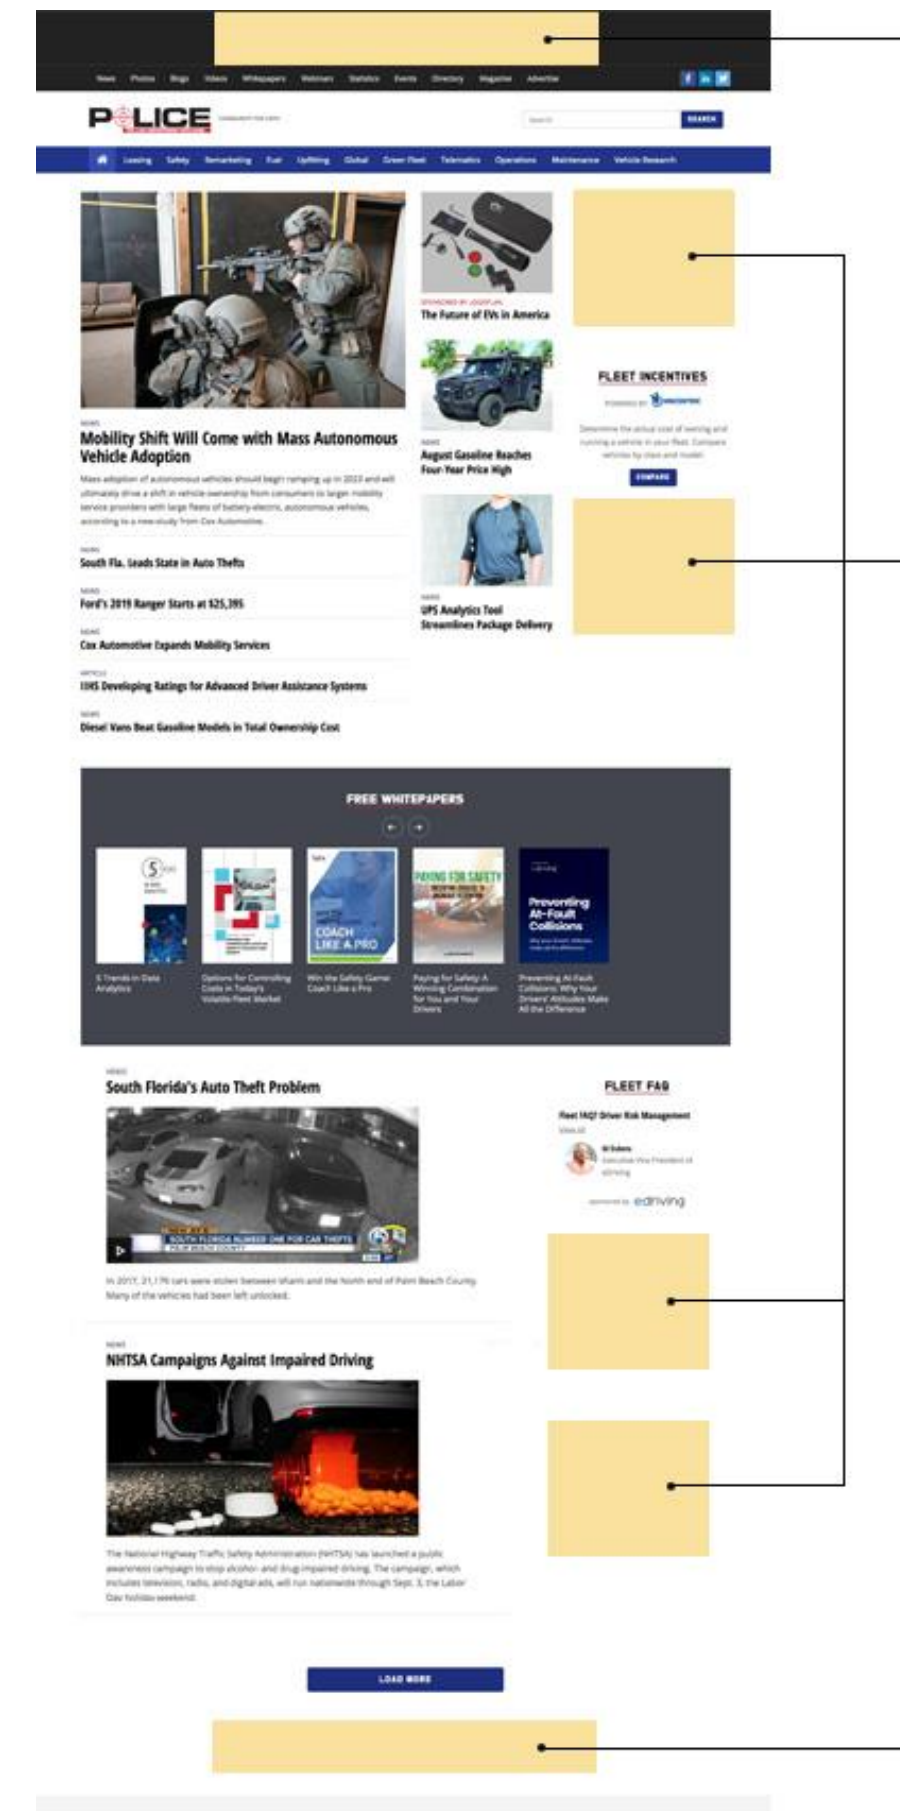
News Photos Blogs Videos Whitepapers Webinars Statistics Events Directory Magazine Advertise

POLICE

Search SEARCH

Leasing Safety Remarketing Fuel Upfitting Global Green Fleet Telematics Operations Maintenance Vehicle Research

NEWS
Mobility Shift Will Come with Mass Autonomous Vehicle Adoption

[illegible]

NEWS
South Fla. Leads State in Auto Thefts

NEWS
Ford's 2019 Ranger Starts at $25,395

NEWS
Cox Automotive Expands Mobility Services

ARTICLE
IIHS Developing Ratings for Advanced Driver Assistance Systems

NEWS
Diesel Vans Beat Gasoline Models in Total Ownership Cost

SPONSORED BY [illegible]
The Future of EVs in America

NEWS
August Gasoline Reaches Four-Year Price High

NEWS
UPS Analytics Tool Streamlines Package Delivery

FLEET INCENTIVES

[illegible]

COMPARE

FREE WHITEPAPERS

5 Trends in Data Analytics

Options for Controlling Costs in Today's Volatile Fleet Market

Win the Safety Game: Coach Like a Pro

Paying for Safety: A Winning Combination for You and Your Drivers

Preventing At-Fault Collisions: Why Your Drivers' Attitudes Make All the Difference

NEWS
South Florida's Auto Theft Problem

SOUTH FLORIDA NUMBER ONE FOR CAR THEFTS

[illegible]

FLEET FAQ

Fleet FAQ: Driver Risk Management

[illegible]

edriving

NEWS
NHTSA Campaigns Against Impaired Driving

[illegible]

LOAD MORE